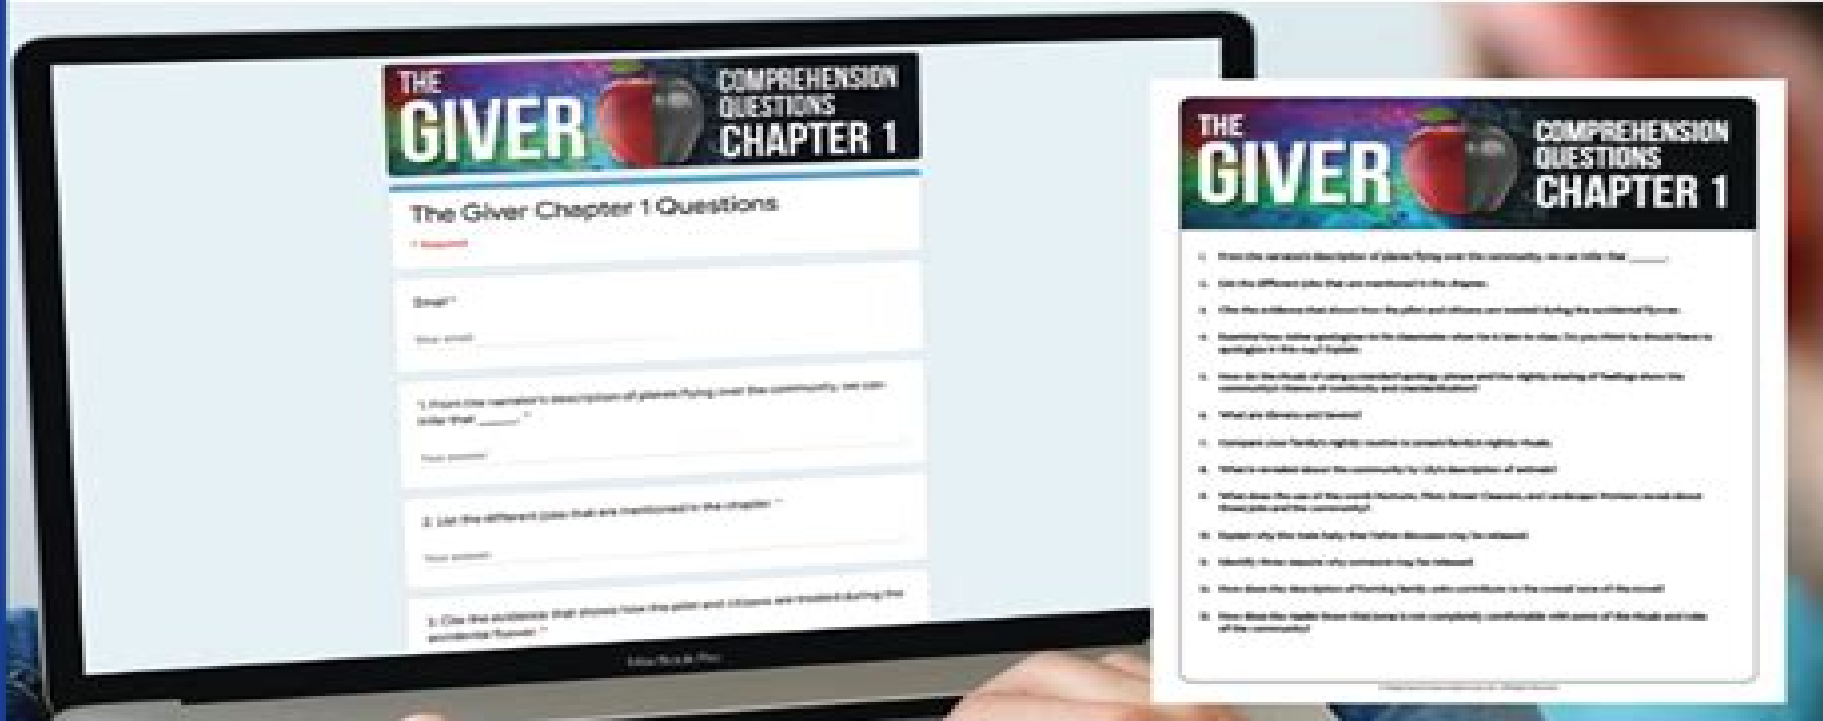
THE GIVER COMPREHENSION QUESTIONS CHAPTER 1

The Giver Chapter 1 Questions

* Required

Email *

Your email

1. From the narrator's description of planes flying over the community, we can infer that ______. *

Your answer

2. List the different jobs that are mentioned in the chapter. *

Your answer

3. Cite the evidence that shows how the pilot and citizens are treated during the accidental flyover. *

MacBook Pro

THE GIVER COMPREHENSION QUESTIONS CHAPTER 1

1. From the narrator's description of planes flying over the community, we can infer that ______.

2. List the different jobs that are mentioned in the chapter.

3. Cite the evidence that shows how the pilot and citizens are treated during the accidental flyover.

4. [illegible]

5. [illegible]

6. What are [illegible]

7. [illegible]

8. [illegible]

9. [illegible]

10. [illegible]

11. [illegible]

12. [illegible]

13. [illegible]

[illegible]